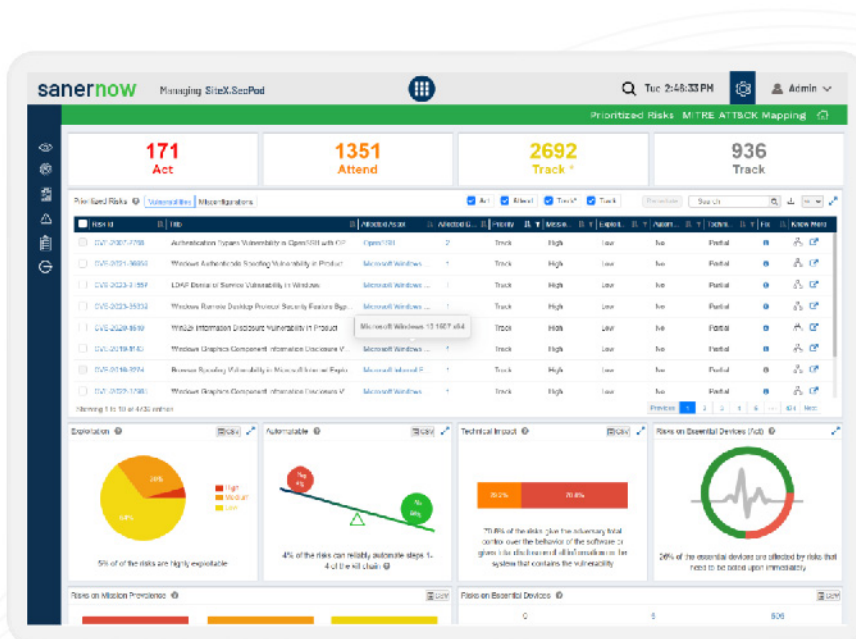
sanernow Managing SiteX.SecPod

Tue 2:46:33 PM Admin

Prioritized Risks MITRE ATTACK Mapping

171
Act

1351
Attend

2692
Track *

936
Track

Prioritized Risks Vulnerabilities Misconfigurations

Act Attend Track* Track Search

| Risk Id | Title | Affected Asset | Affected ... | Priority | Metasploit | Exploit... | Autom... | Techn... | Fix | Know More |
|---|---|---|---|---|---|---|---|---|---|---|
| CVE-2007-2768 | Authentication Bypass Vulnerability in OpenSSH with OP... | OpenSSH | 2 | Track | High | Low | No | Partial | | |
| CVE-2021-36958 | Windows Authenticode Spoofing Vulnerability in Product | Microsoft Windows ... | 1 | Track | High | Low | No | Partial | | |
| CVE-2023-21557 | LDAP Denial of Service Vulnerability in Windows | Microsoft Windows ... | 1 | Track | High | Low | No | Partial | | |
| CVE-2023-35332 | Windows Remote Desktop Protocol Security Feature Byp... | Microsoft Windows ... | 1 | Track | High | Low | No | Partial | | |
| CVE-2020-0610 | Win32k Information Disclosure Vulnerability in Product | Microsoft Windows 10 1507 x64 | | Track | High | Low | No | Partial | | |
| CVE-2019-1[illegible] | Windows Graphics Component Information Disclosure V... | Microsoft Windows ... | 1 | Track | High | Low | No | Partial | | |
| CVE-2018-8234 | Browser Spoofing Vulnerability in Microsoft Internet Explo... | Microsoft Internet E... | 1 | Track | High | Low | No | Partial | | |
| CVE-2022-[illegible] | Windows Graphics Component Information Disclosure V... | Microsoft Windows ... | 1 | Track | High | Low | No | Partial | | |

Showing 1 to 10 of 4430 entries

Previous 1 2 3 4 5 ... 443 Next

Exploitation CSV
High
Medium
Low
26%
64%
5% of of the risks are highly exploitable

Automatable CSV
4% of the risks can reliably automate steps 1-4 of the kill chain

Technical Impact CSV
29.2% 70.8%
70.8% of the risks give the adversary total control over the behavior of the software or gives it disclosure of all information on the system that contains the vulnerability

Risks on Essential Devices (Act) CSV
26% of the essential devices are affected by risks that need to be acted upon immediately

Risks on Mission Prevalence CSV

Risks on Essential Devices CSV
0 6 506